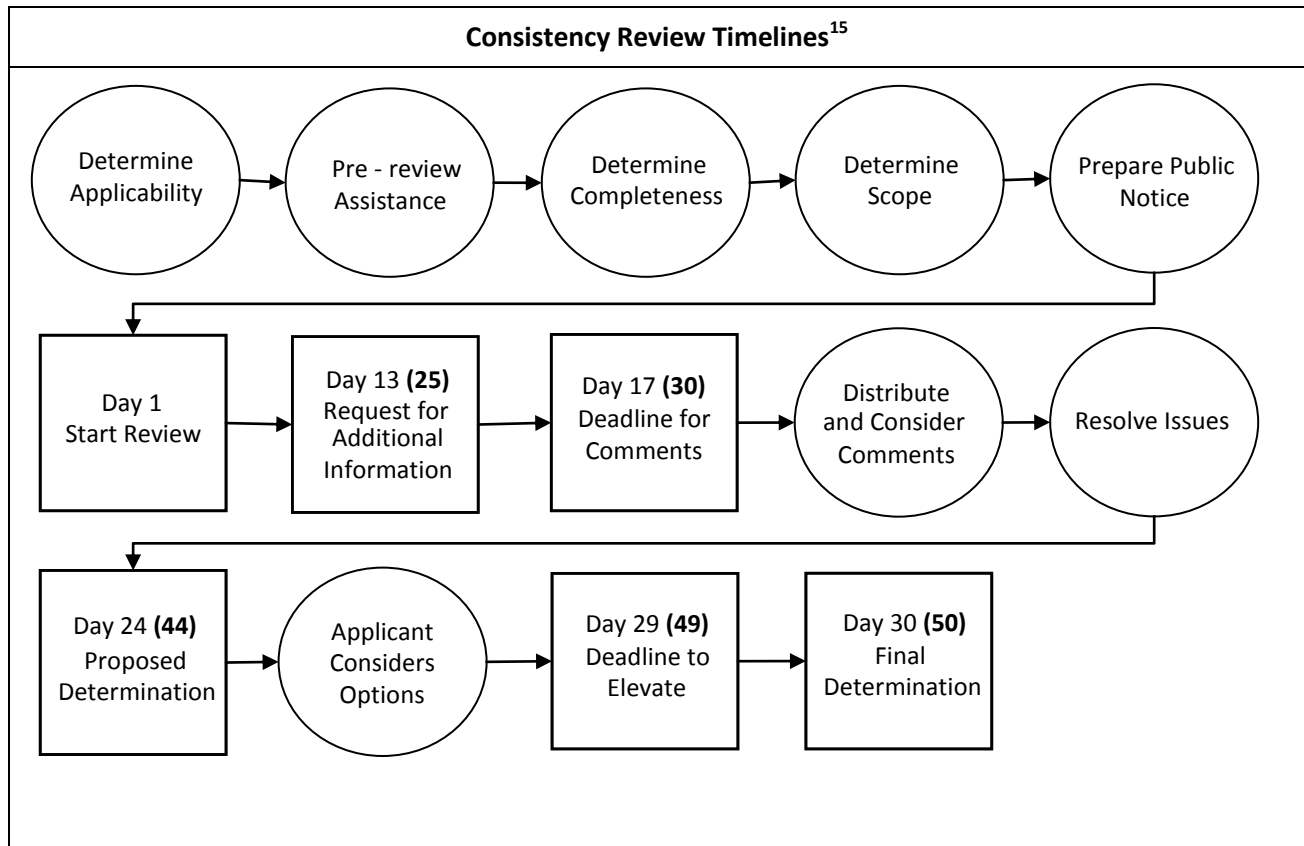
Consistency Review Timelines$^{15}$

Determine Applicability

Pre - review Assistance

Determine Completeness

Determine Scope

Prepare Public Notice

Day 1 Start Review

Day 13 **(25)** Request for Additional Information

Day 17 **(30)** Deadline for Comments

Distribute and Consider Comments

Resolve Issues

Day 24 **(44)** Proposed Determination

Applicant Considers Options

Day 29 **(49)** Deadline to Elevate

Day 30 **(50)** Final Determination